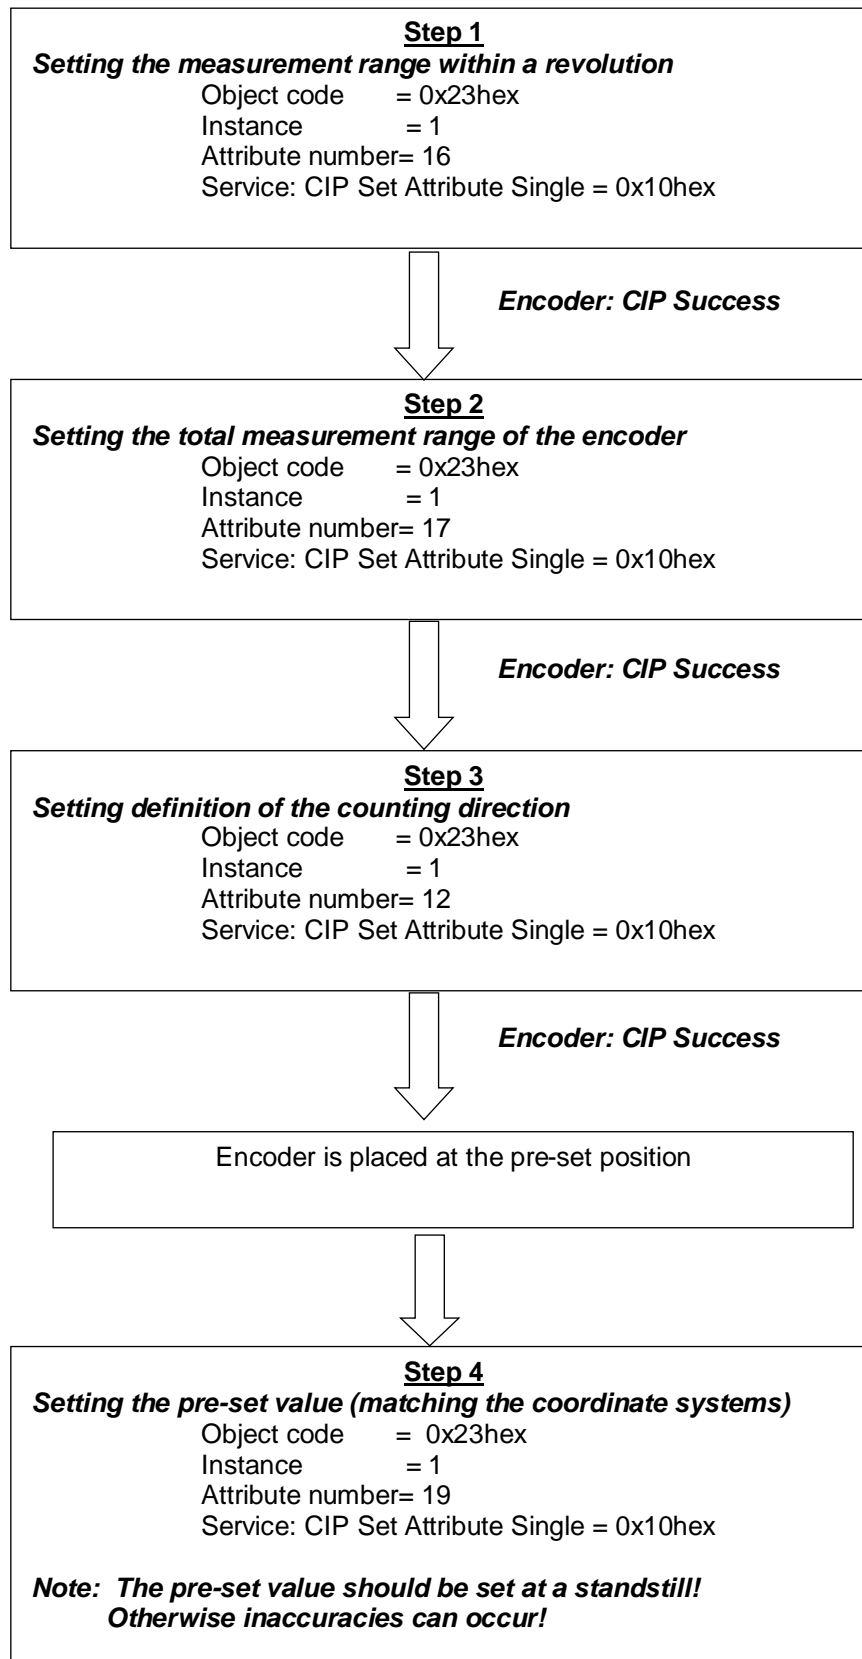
Step 1
Setting the measurement range within a revolution
Object code = 0x23hex
Instance = 1
Attribute number= 16
Service: CIP Set Attribute Single = 0x10hex

Encoder: CIP Success

Step 2
Setting the total measurement range of the encoder
Object code = 0x23hex
Instance = 1
Attribute number= 17
Service: CIP Set Attribute Single = 0x10hex

Encoder: CIP Success

Step 3
Setting definition of the counting direction
Object code = 0x23hex
Instance = 1
Attribute number= 12
Service: CIP Set Attribute Single = 0x10hex

Encoder: CIP Success

Encoder is placed at the pre-set position

Step 4
Setting the pre-set value (matching the coordinate systems)
Object code = 0x23hex
Instance = 1
Attribute number= 19
Service: CIP Set Attribute Single = 0x10hex

Note: The pre-set value should be set at a standstill!
Otherwise inaccuracies can occur!